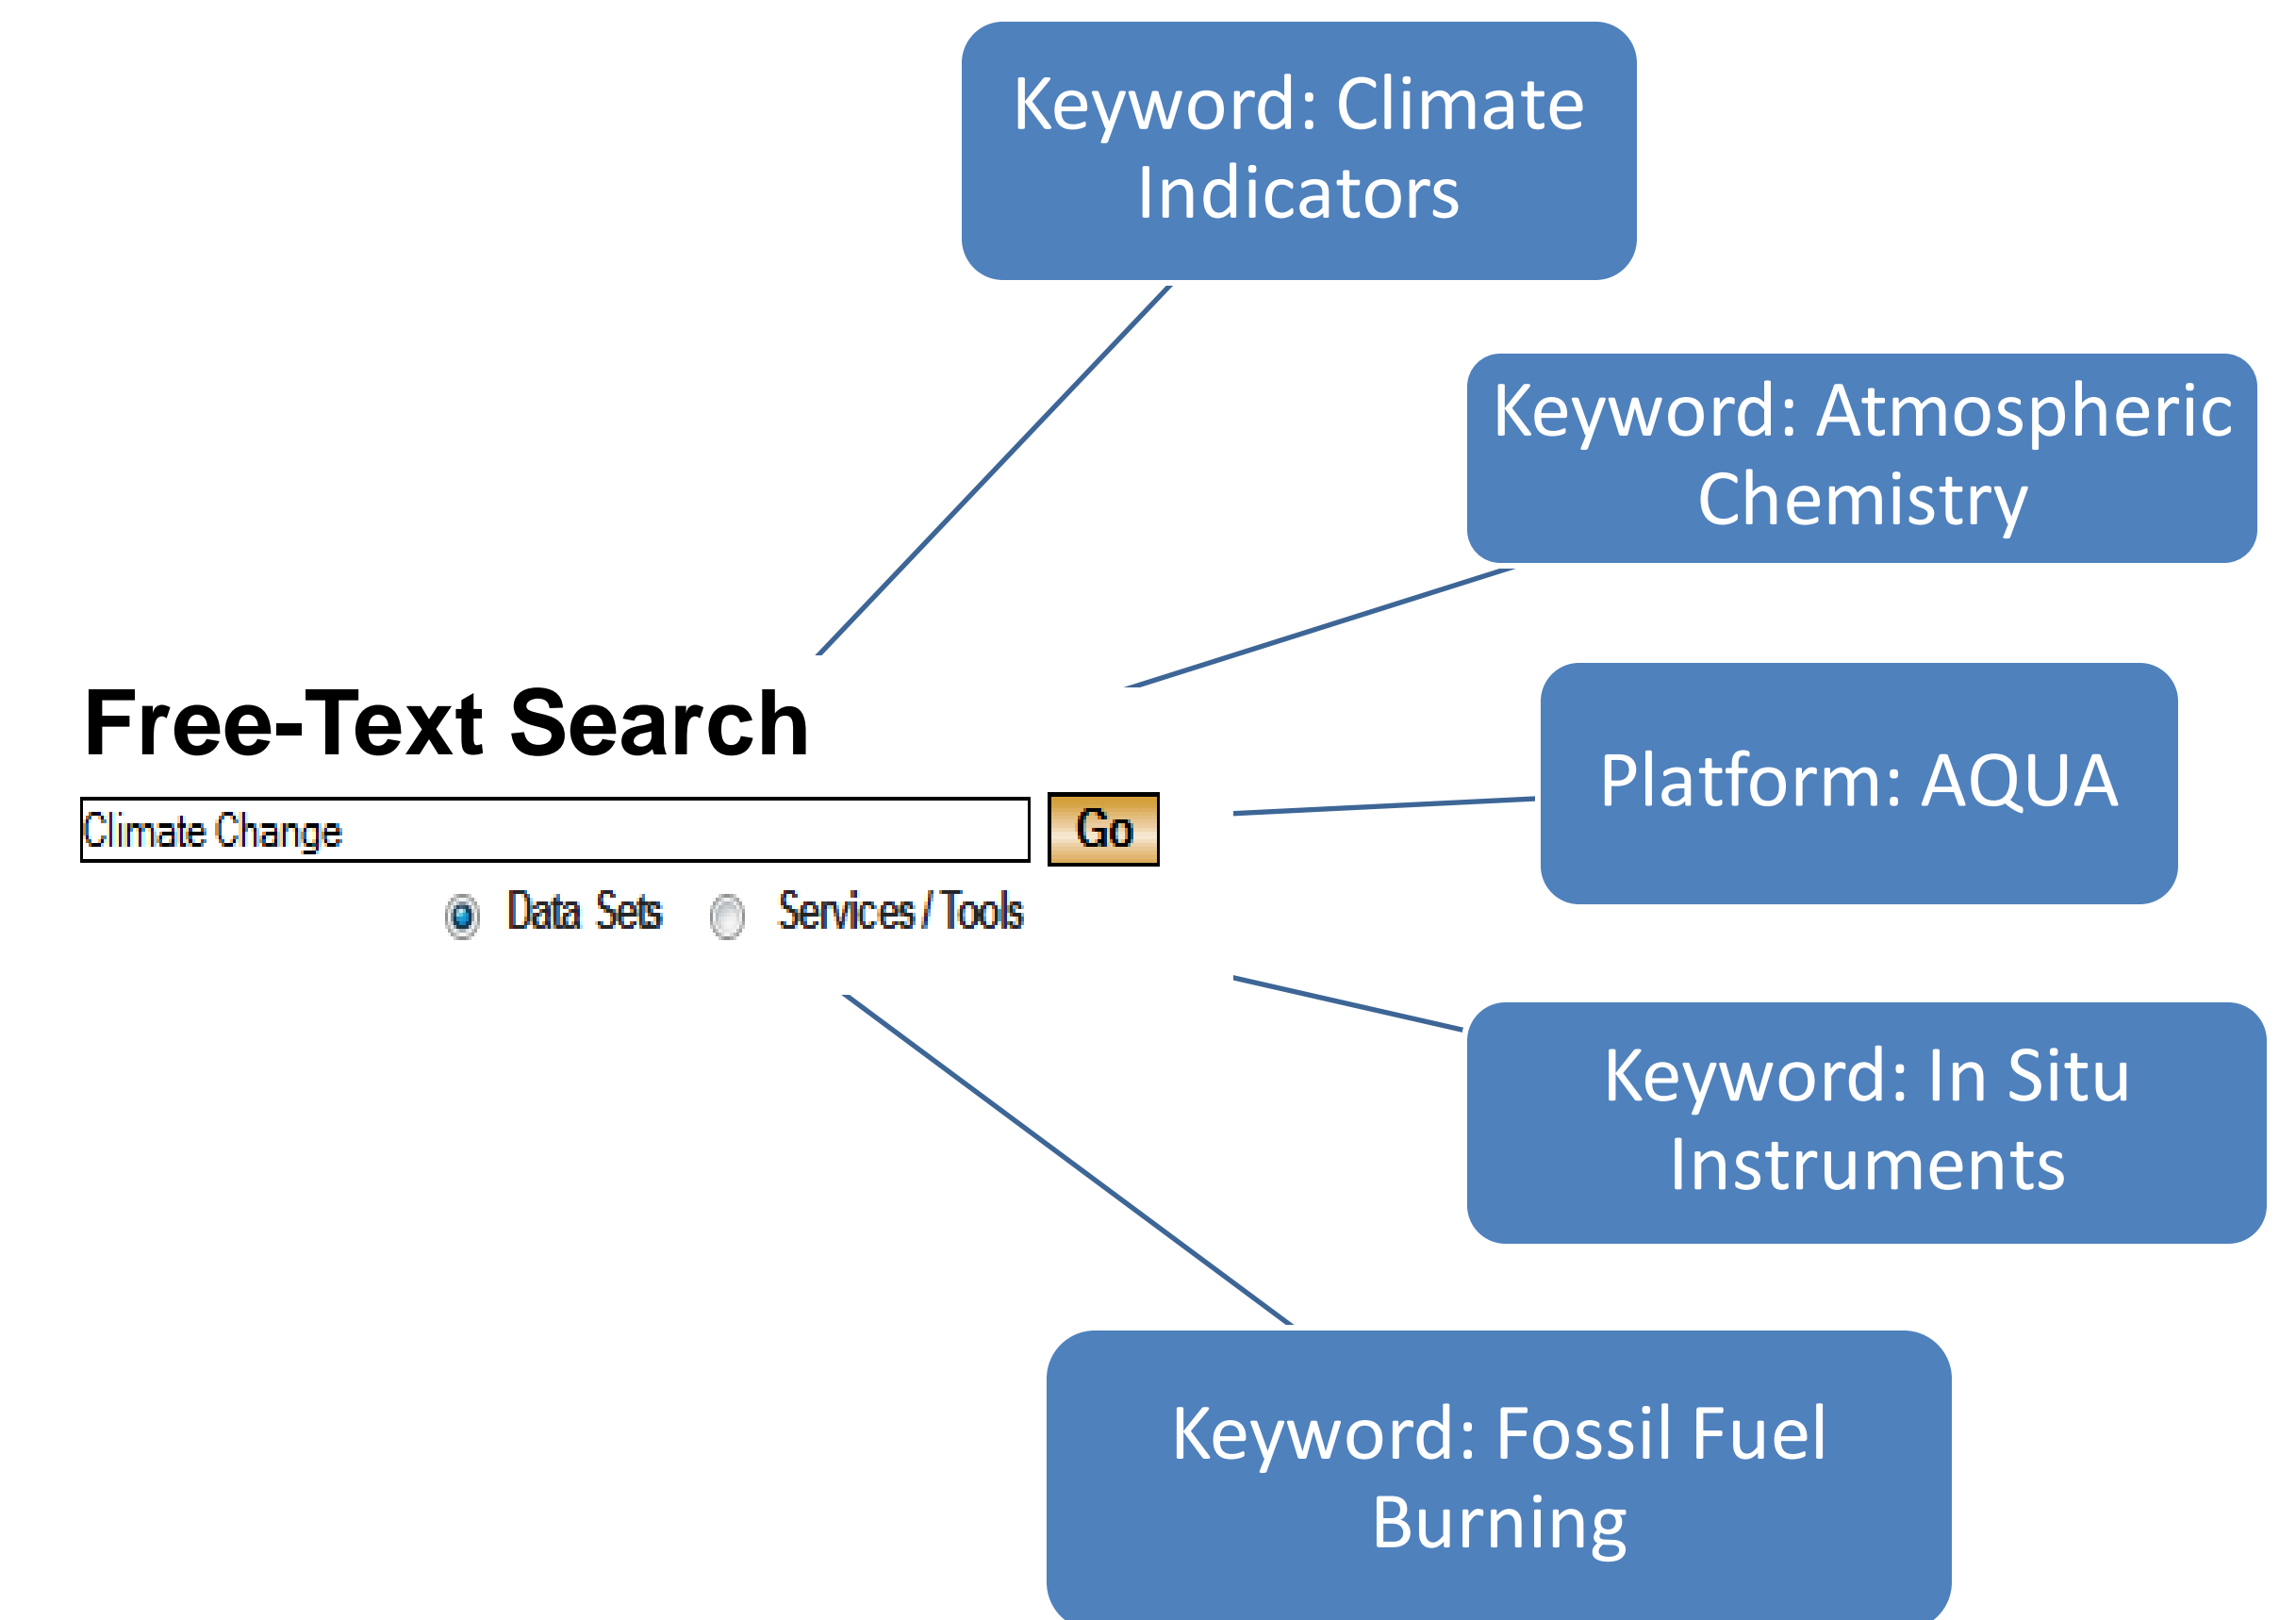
Keyword: Climate Indicators

Keyword: Atmospheric Chemistry

Free-Text Search

Climate Change

Go

Data Sets

Services / Tools

Platform: AQUA

Keyword: In Situ Instruments

Keyword: Fossil Fuel Burning